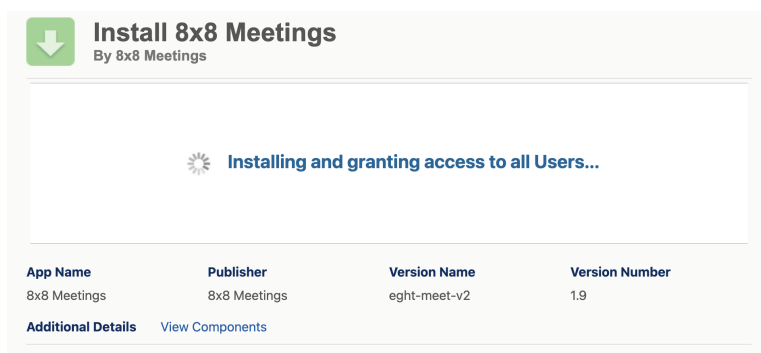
Install 8x8 Meetings
By 8x8 Meetings

Installing and granting access to all Users...

| App Name | Publisher | Version Name | Version Number |
|---|---|---|---|
| 8x8 Meetings | 8x8 Meetings | eght-meet-v2 | 1.9 |

Additional Details View Components